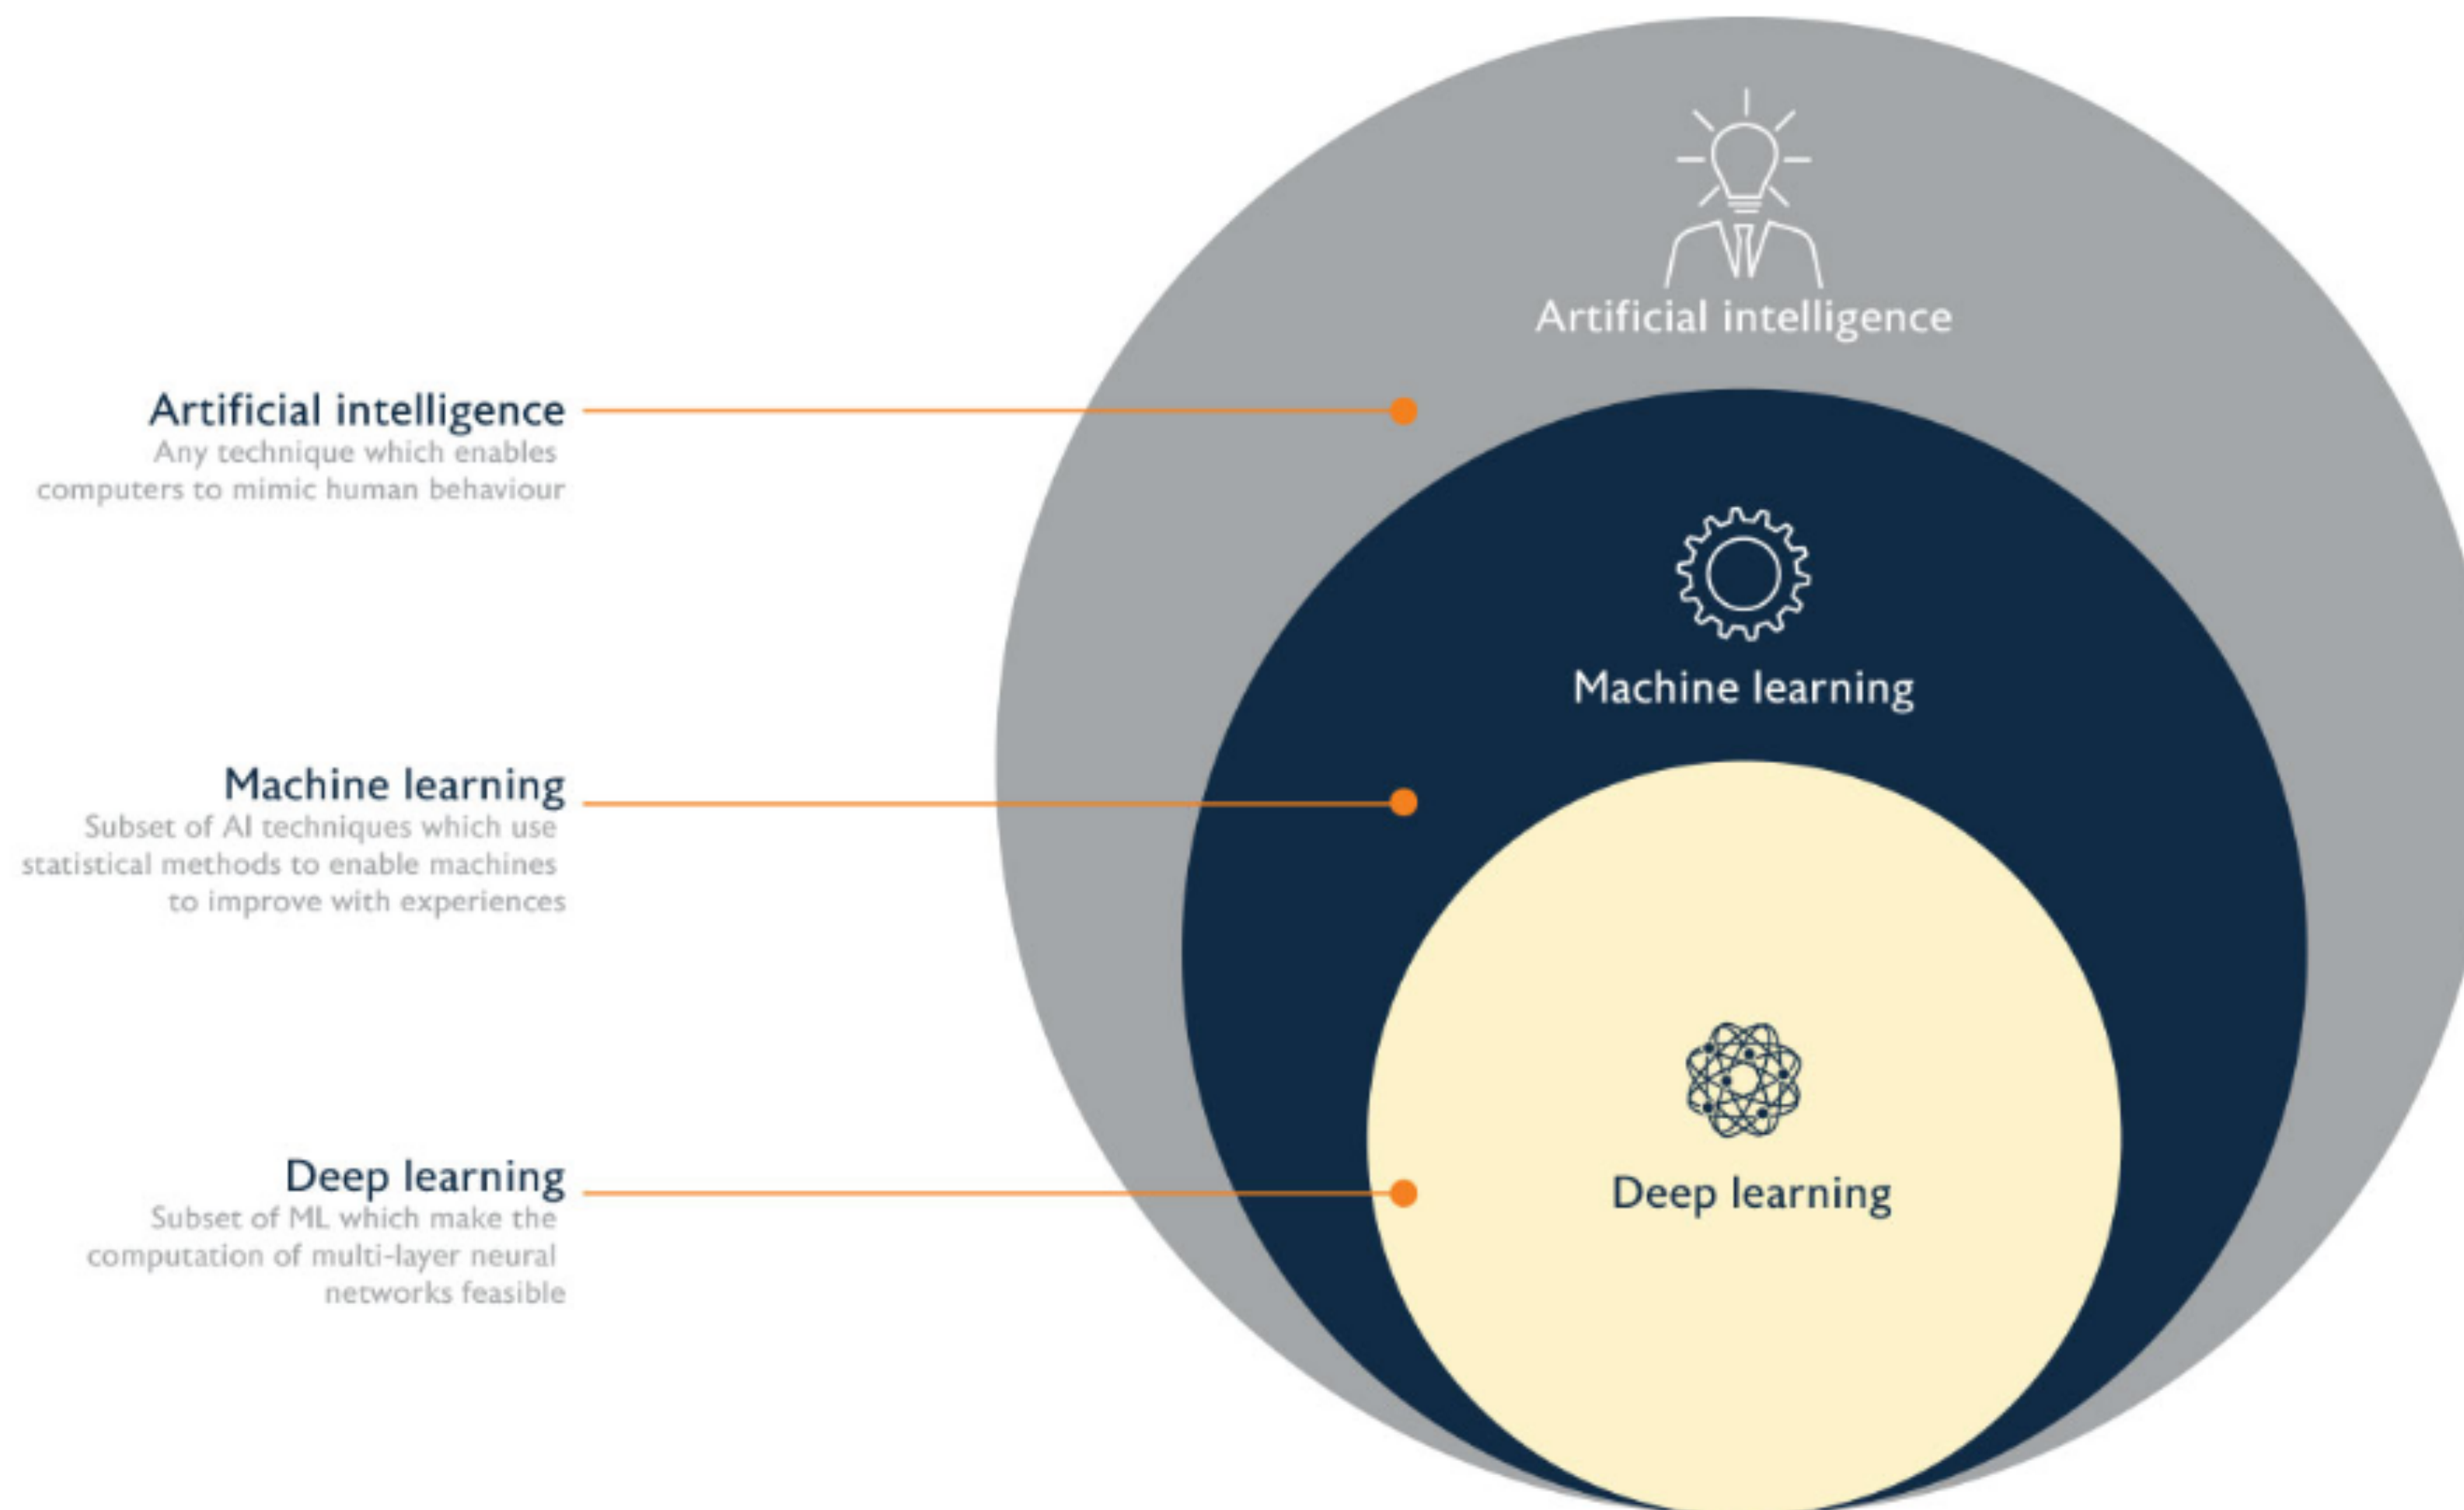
Artificial intelligence
Any technique which enables computers to mimic human behaviour

Machine learning
Subset of AI techniques which use statistical methods to enable machines to improve with experiences

Deep learning
Subset of ML which make the computation of multi-layer neural networks feasible

Artificial intelligence

Machine learning

Deep learning